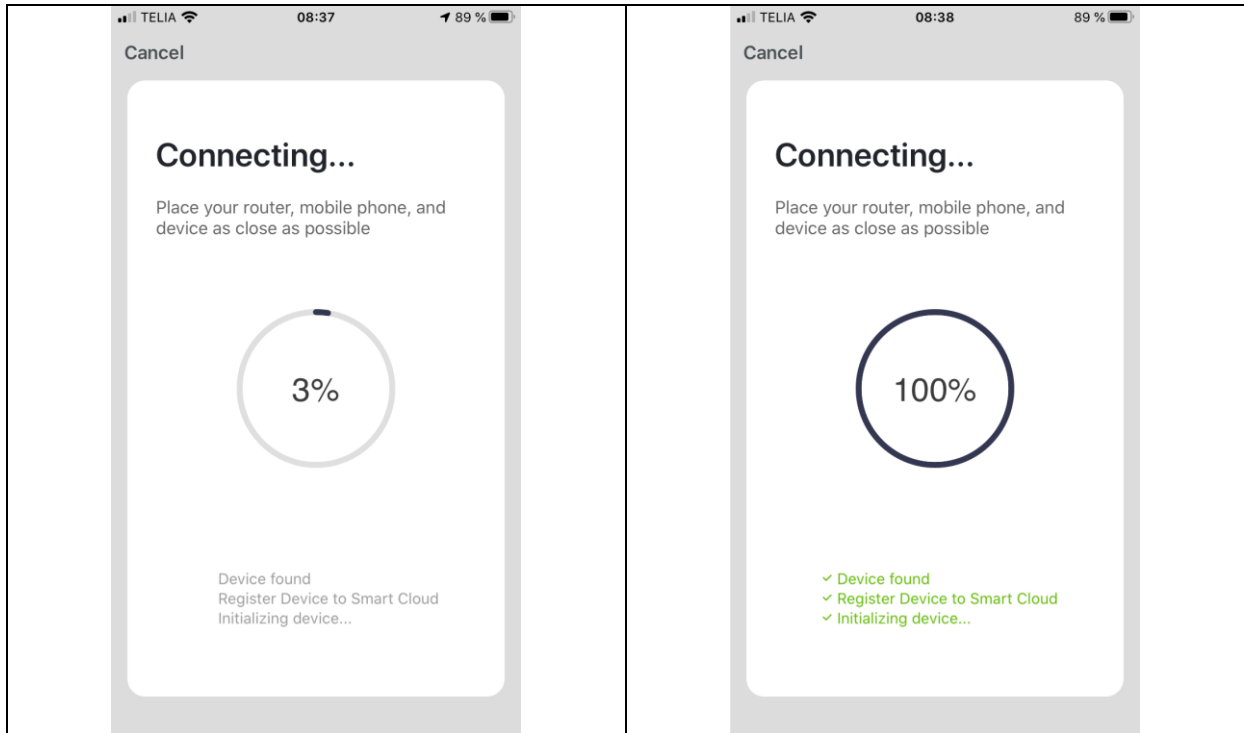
TELIA 08:37 89 %

Cancel

Connecting...

Place your router, mobile phone, and device as close as possible

3%

Device found
Register Device to Smart Cloud
Initializing device...

TELIA 08:38 89 %

Cancel

Connecting...

Place your router, mobile phone, and device as close as possible

100%

✓ Device found
✓ Register Device to Smart Cloud
✓ Initializing device...